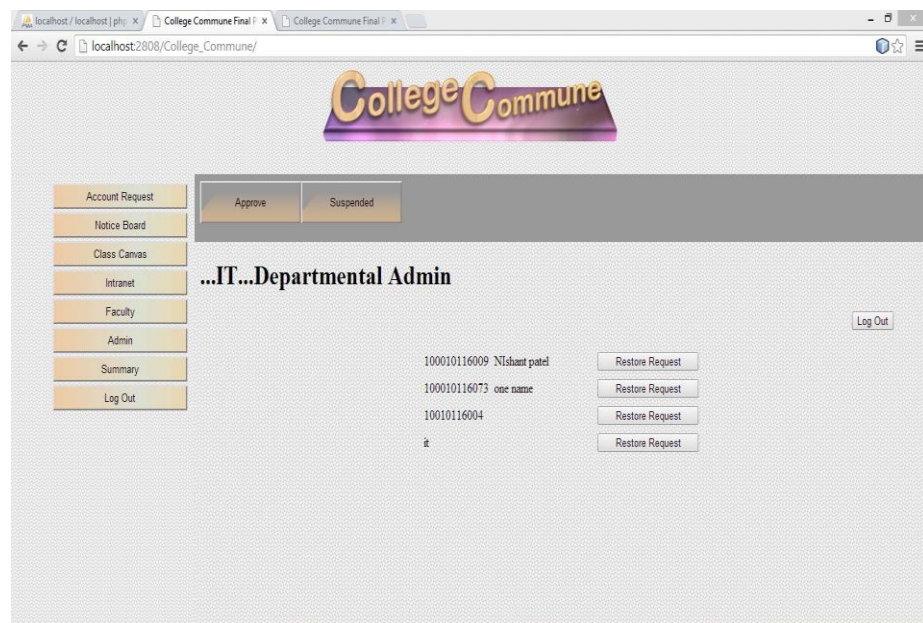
localhost / localhost | php ×
College Commune Final P ×
College Commune Final P ×

localhost:2808/College_Commune/

College Commune

Account Request
Notice Board
Class Canvas
Intranet
Faculty
Admin
Summary
Log Out

Approve
Suspended

...IT...Departmental Admin

Log Out

100010116009 NIshant patel
Restore Request
100010116073 one name
Restore Request
10010116004
Restore Request
it
Restore Request